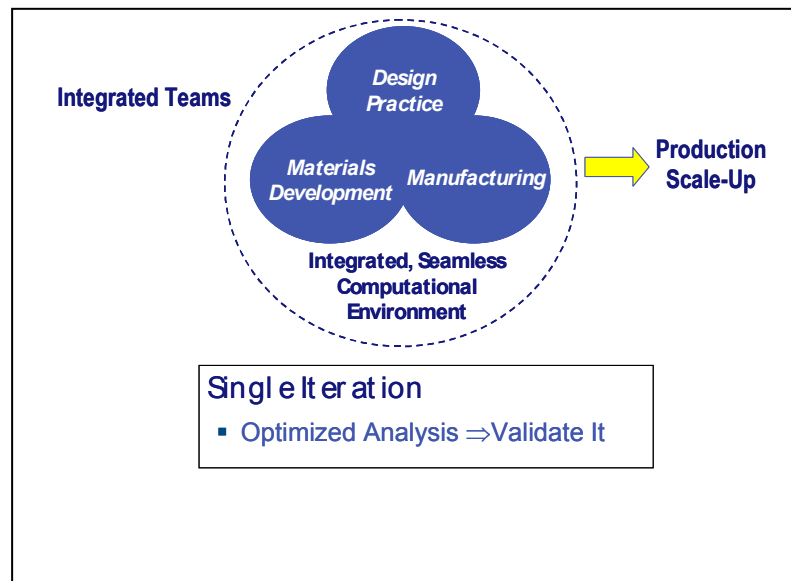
Integrated Teams

Design Practice

Materials Development

Manufacturing

Production Scale-Up

Integrated, Seamless Computational Environment

Single Iteration

▪ Optimized Analysis $\Rightarrow$Validate It